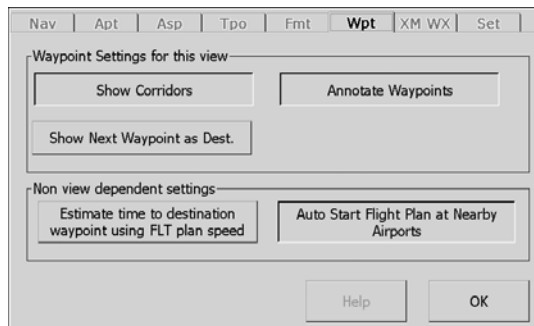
Nav | Apt | Asp | Tpo | Fmt | Wpt | XM WX | Set

Waypoint Settings for this view

Show Corridors

Annotate Waypoints

Show Next Waypoint as Dest.

Non view dependent settings

Estimate time to destination waypoint using FLT plan speed

Auto Start Flight Plan at Nearby Airports

Help

OK